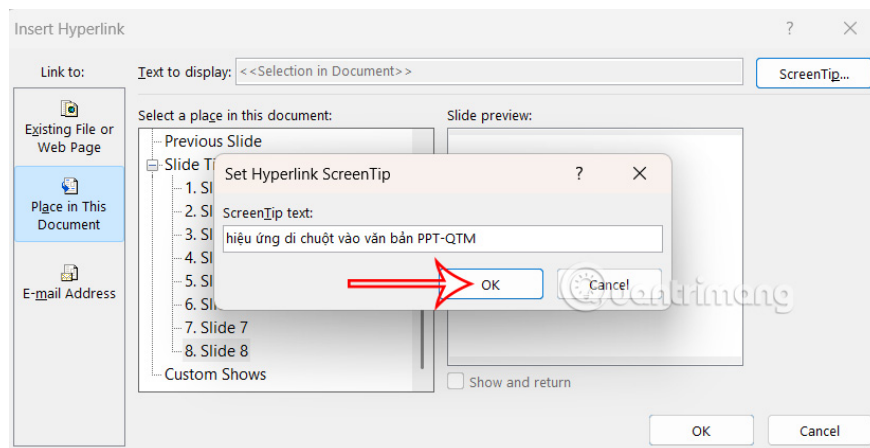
Insert Hyperlink

?

X

Link to:

Text to display: <<Selection in Document>>

ScreenTip...

Existing File or Web Page

Place in This Document

E-mail Address

Select a place in this document:

Previous Slide

Slide Titles

1. Sl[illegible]

2. Sl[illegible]

3. Sl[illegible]

4. Sl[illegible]

5. Sl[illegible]

6. Sl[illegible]

7. Slide 7

8. Slide 8

Custom Shows

Slide preview:

Show and return

Set Hyperlink ScreenTip

?

X

ScreenTip text:

hiệu ứng di chuột vào văn bản PPT-QTM

OK

Cancel

Quantrimang

OK

Cancel